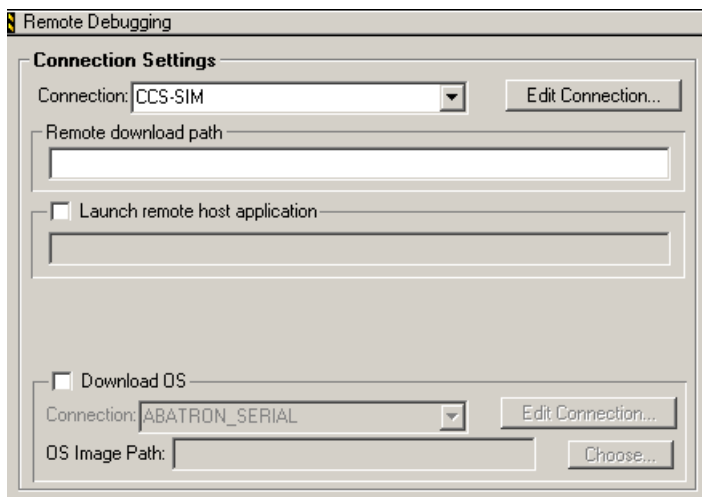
Remote Debugging

Connection Settings

Connection: CCS-SIM

Edit Connection...

Remote download path

Launch remote host application

Download OS

Connection: ABATRON_SERIAL

Edit Connection...

OS Image Path:

Choose...